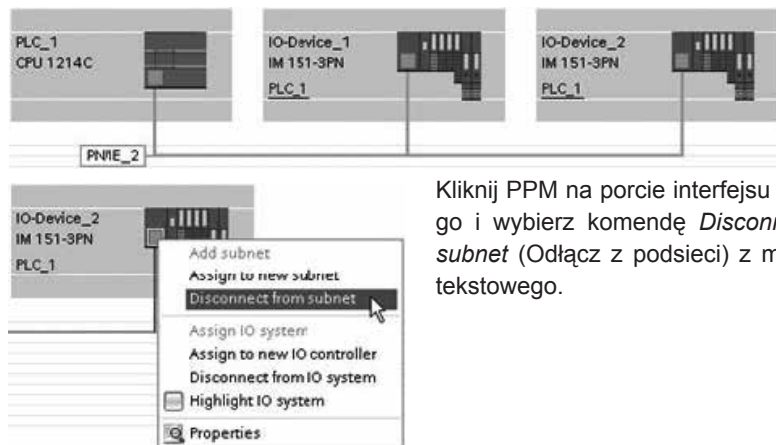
PLC_1
CPU 1214C

IO-Device_1
IM 151-3PN
PLC_1

IO-Device_2
IM 151-3PN
PLC_1

PN/IE_2

IO-Device_2
IM 151-3PN
PLC_1

Add subnet
Assign to new subnet
Disconnect from subnet
Assign IO system
Assign to new IO controller
Disconnect from IO system
Highlight IO system
Properties

Kliknij PPM na porcie interfejsu go i wybierz komendę *Disconn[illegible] subnet* (Odłącz z podsieci) z m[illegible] tekstowego.